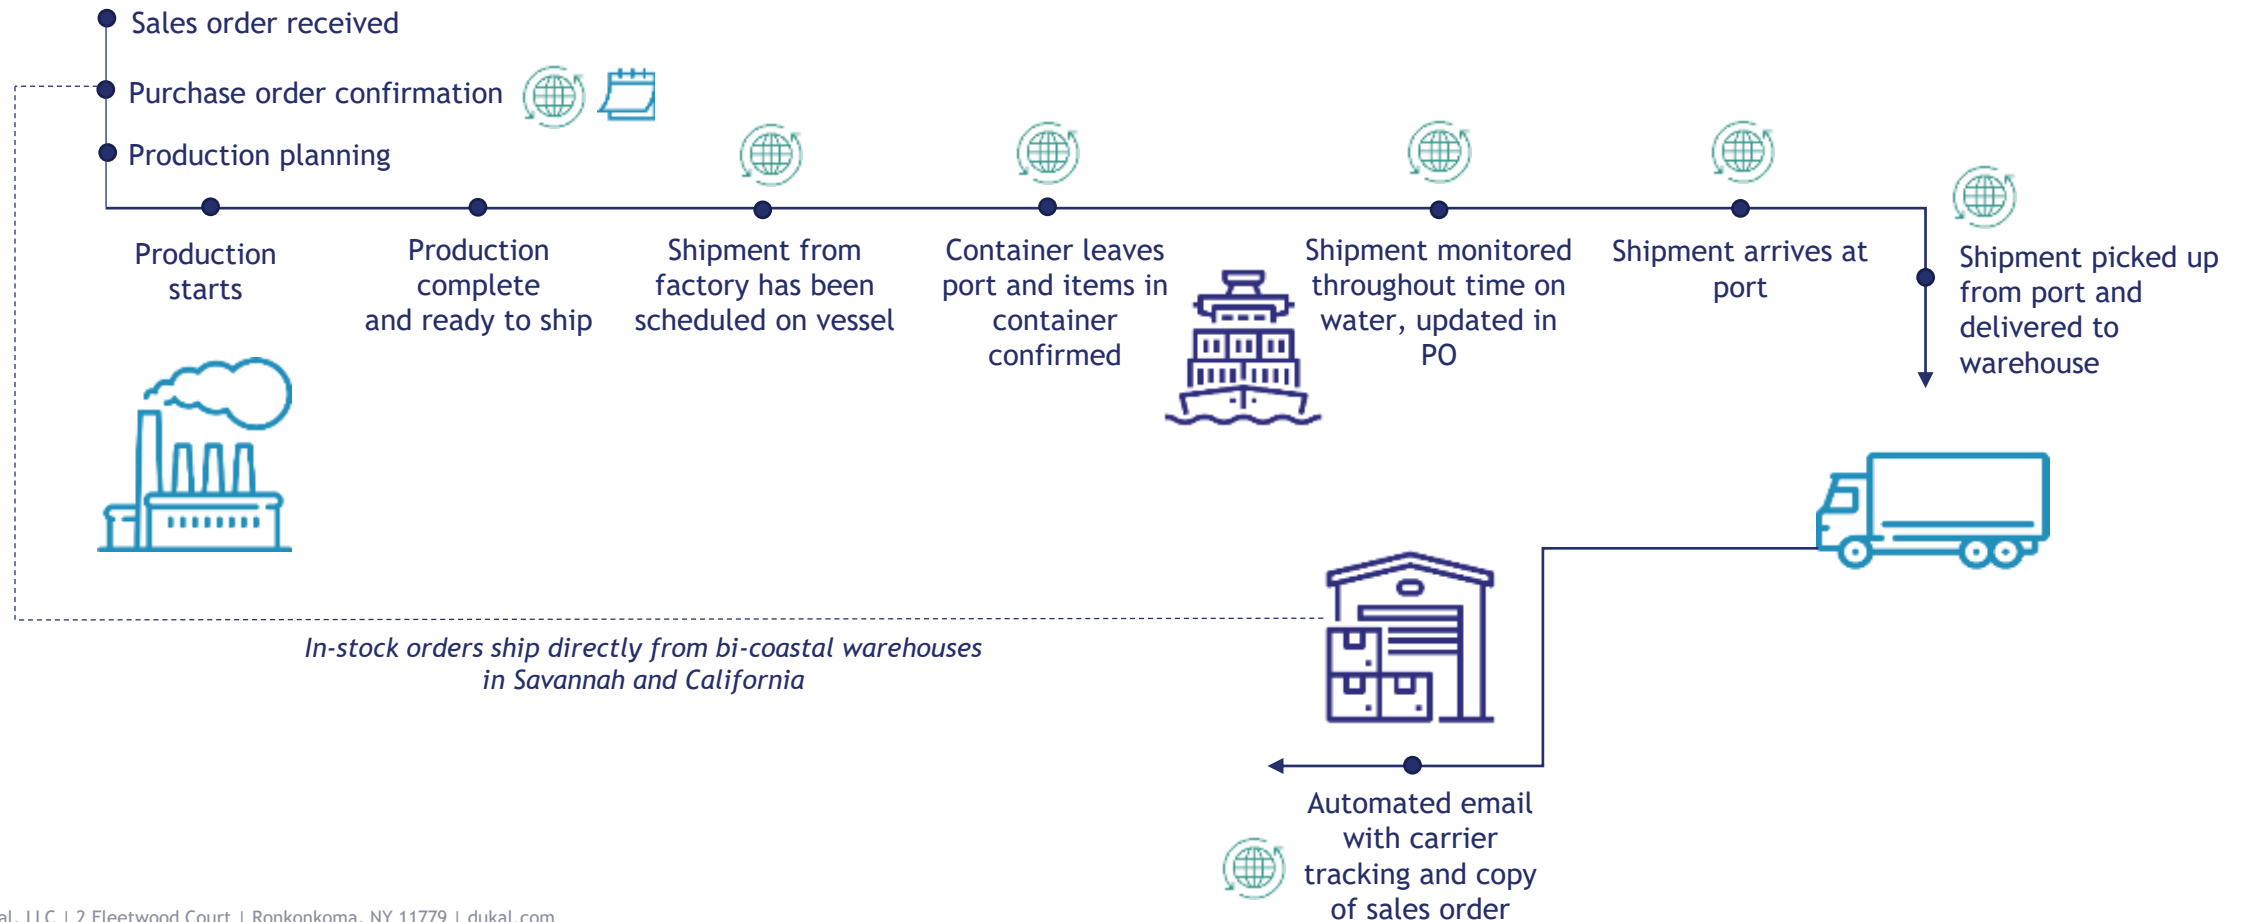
Sales order received

Purchase order confirmation

Production planning

Production starts

Production complete and ready to ship

Shipment from factory has been scheduled on vessel

Container leaves port and items in container confirmed

Shipment monitored throughout time on water, updated in PO

Shipment arrives at port

Shipment picked up from port and delivered to warehouse

In-stock orders ship directly from bi-coastal warehouses in Savannah and California

Automated email with carrier tracking and copy of sales order

al, LLC | 2 Fleetwood Court | Ronkonkoma, NY 11779 | dukal.com